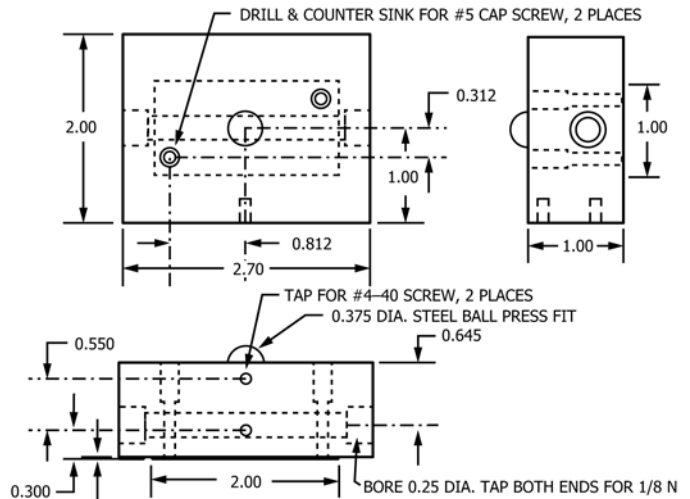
DRILL & COUNTER SINK FOR #5 CAP SCREW, 2 PLACES

2.00

0.312

1.00

0.812

2.70

1.00

1.00

TAP FOR #4–40 SCREW, 2 PLACES

0.375 DIA. STEEL BALL PRESS FIT

0.550

0.645

2.00

0.300

BORE 0.25 DIA. TAP BOTH ENDS FOR 1/8 N